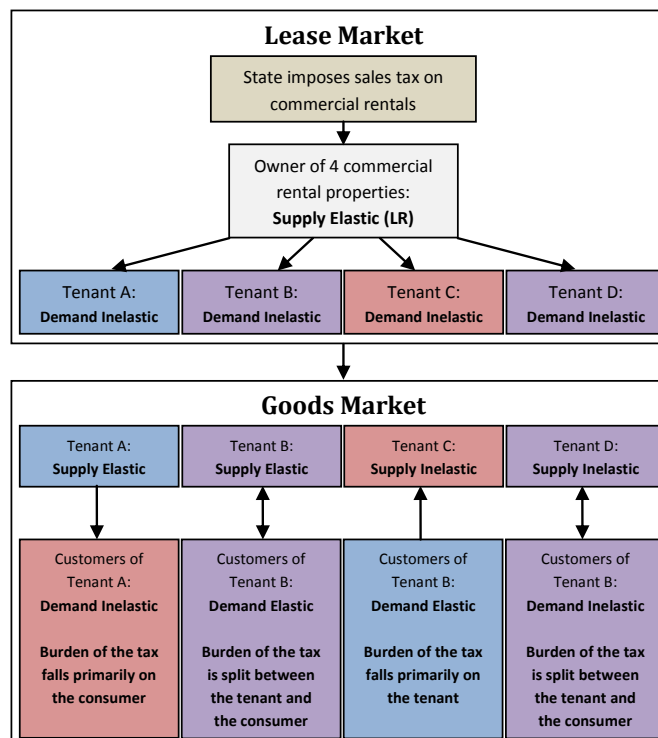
Lease Market

State imposes sales tax on commercial rentals

Owner of 4 commercial rental properties:
**Supply Elastic (LR)**

Tenant A:
**Demand Inelastic**

Tenant B:
**Demand Inelastic**

Tenant C:
**Demand Inelastic**

Tenant D:
**Demand Inelastic**

Goods Market

Tenant A:
**Supply Elastic**

Tenant B:
**Supply Elastic**

Tenant C:
**Supply Inelastic**

Tenant D:
**Supply Inelastic**

Customers of Tenant A:
**Demand Inelastic**

**Burden of the tax falls primarily on the consumer**

Customers of Tenant B:
**Demand Elastic**

**Burden of the tax is split between the tenant and the consumer**

Customers of Tenant B:
**Demand Elastic**

**Burden of the tax falls primarily on the tenant**

Customers of Tenant B:
**Demand Inelastic**

**Burden of the tax is split between the tenant and the consumer**